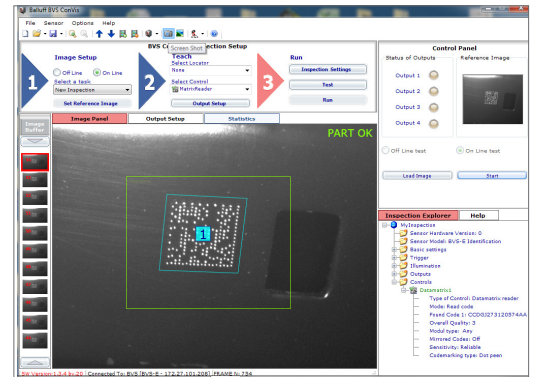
Balluff BVS ConVis

File Sensor Options Help

Screen Shot

BVS C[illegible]ection Setup

1 Image Setup
Off Line On Line
Select a task
New Inspection
Set Reference Image

2 Teach
Select Locator
None
Select Control
MatrixReader
Output Setup

3 Run
Inspection Settings
Test
Run

Control Panel
Status of Outputs
Output 1
Output 2
Output 3
Output 4
Reference Image

Off Line test
On Line test
Load Image
Start

Image Buffer

Image Panel
Output Setup
Statistics

PART OK

1

Inspection Explorer
Help

MyInspection
Sensor Hardware Version: 0
Sensor Model: BVS-E Identification
Basic settings
Trigger
Illumination
Outputs
Controls
Datamatrix1
Type of Control: Datamatrix reader
Mode: Read code
Found Code 1: CCD03273120574AA
Overall Quality: 3
Modul type: Any
Mirrored Codes: Off
Sensitivity: Reliable
Codemarking type: Dot peen

SW Version:1.3.4 b.20 | Connected To: BVS [BVS-E - 172.27.101.208] | FRAME N: 734